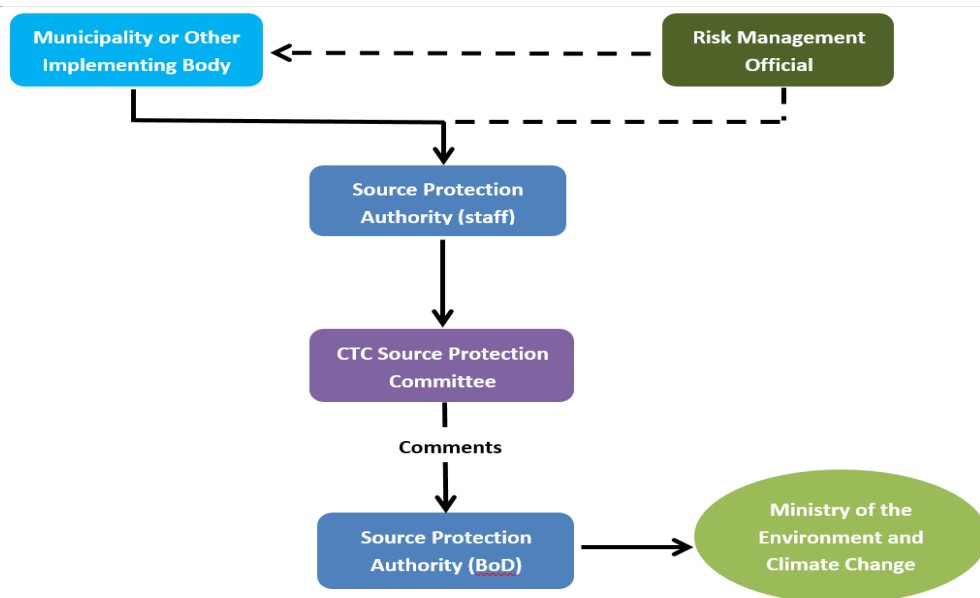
Municipality or Other Implementing Body

Risk Management Official

Source Protection Authority (staff)

CTC Source Protection Committee

Comments

Source Protection Authority (BoD)

Ministry of the Environment and Climate Change